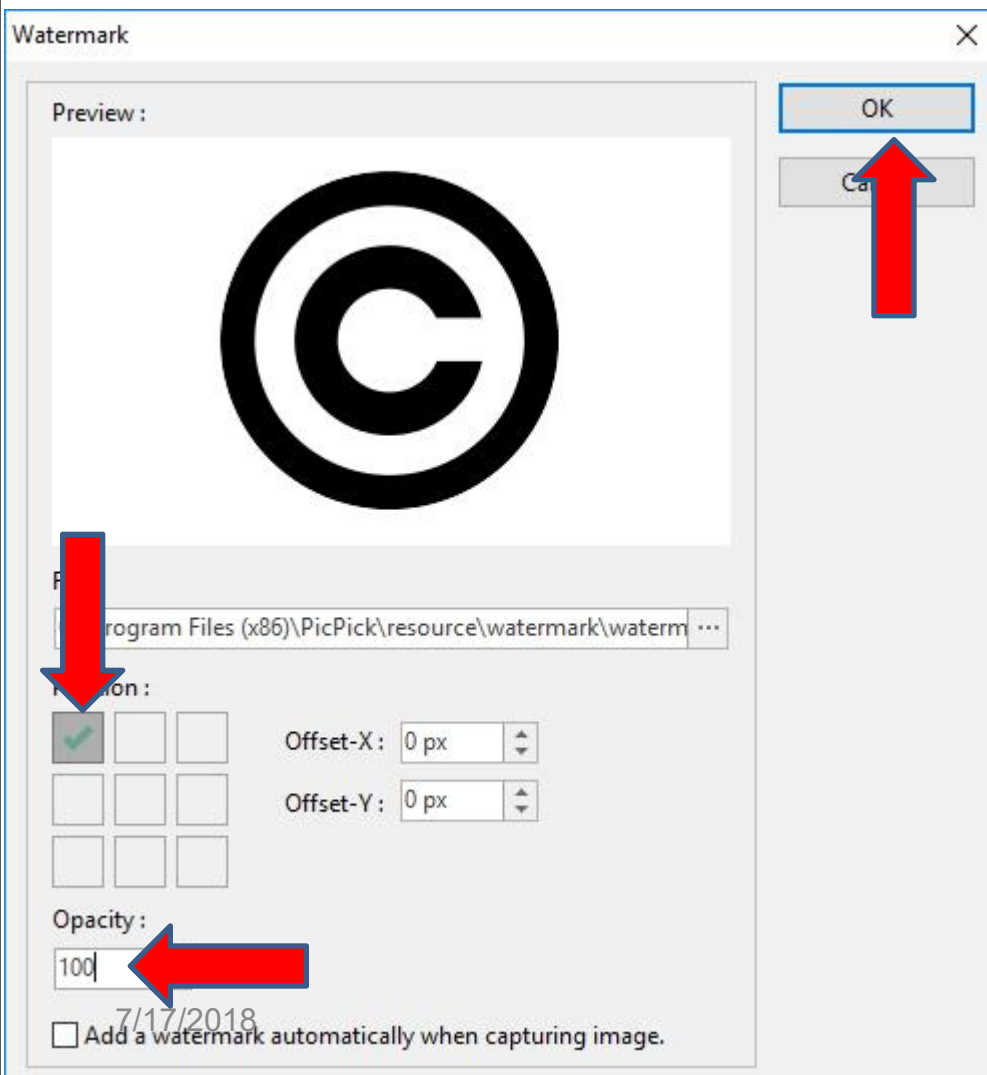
Watermark

Preview :

OK

Ca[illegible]

F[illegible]

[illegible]rogram Files (x86)\PicPick\resource\watermark\waterm ...

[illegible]ion :

Offset-X : 0 px

Offset-Y : 0 px

Opacity :

100

7/17/2018

Add a watermark automatically when capturing image.